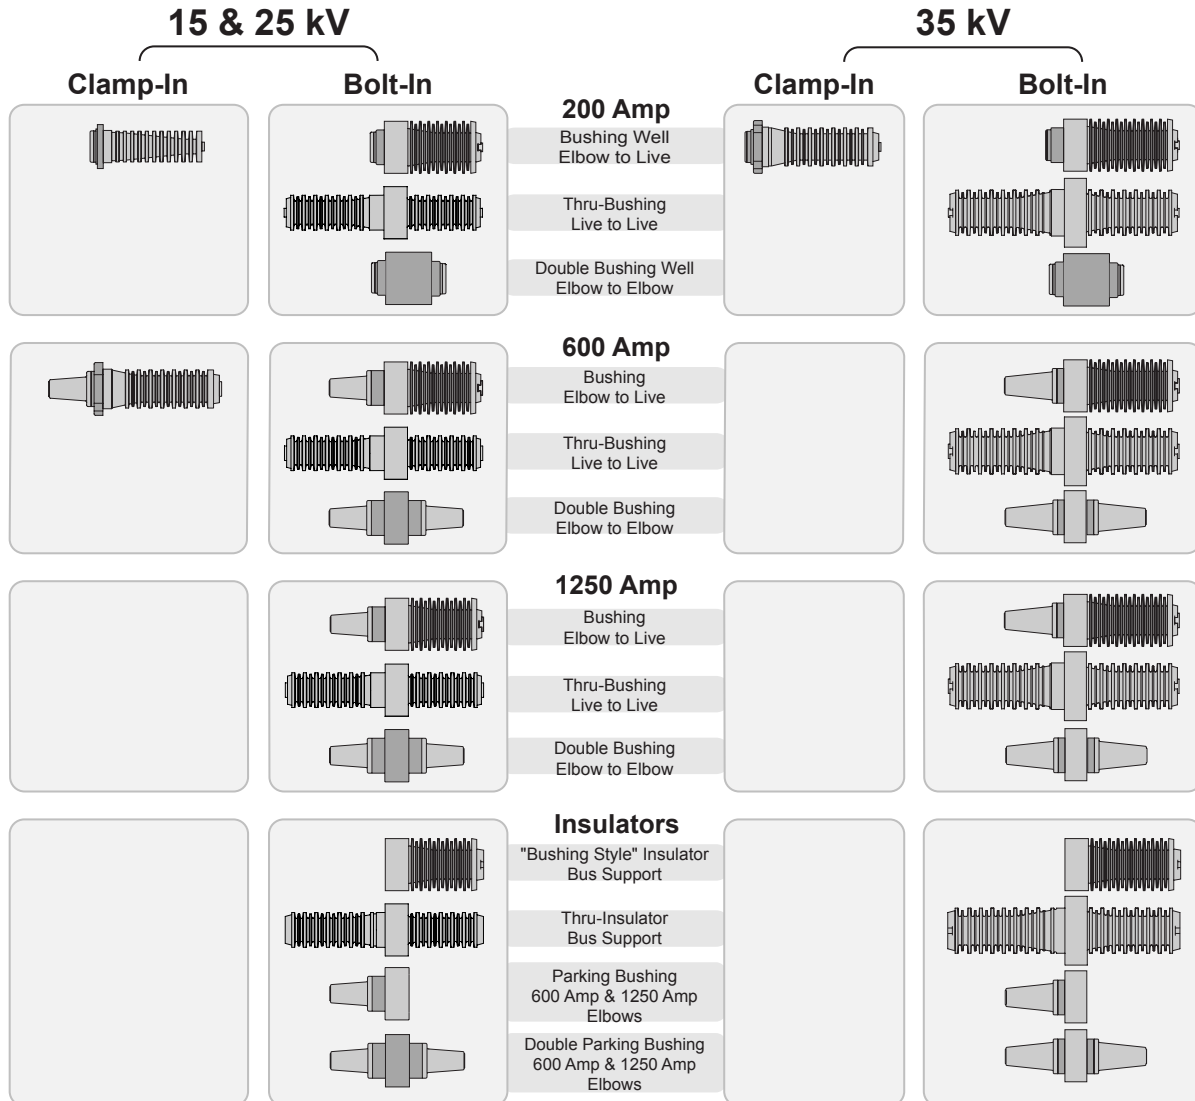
15 & 25 kV

35 kV

Clamp-In

Bolt-In

Clamp-In

Bolt-In

200 Amp

Bushing Well
Elbow to Live

Thru-Bushing
Live to Live

Double Bushing Well
Elbow to Elbow

600 Amp

Bushing
Elbow to Live

Thru-Bushing
Live to Live

Double Bushing
Elbow to Elbow

1250 Amp

Bushing
Elbow to Live

Thru-Bushing
Live to Live

Double Bushing
Elbow to Elbow

Insulators

"Bushing Style" Insulator
Bus Support

Thru-Insulator
Bus Support

Parking Bushing
600 Amp & 1250 Amp
Elbows

Double Parking Bushing
600 Amp & 1250 Amp
Elbows